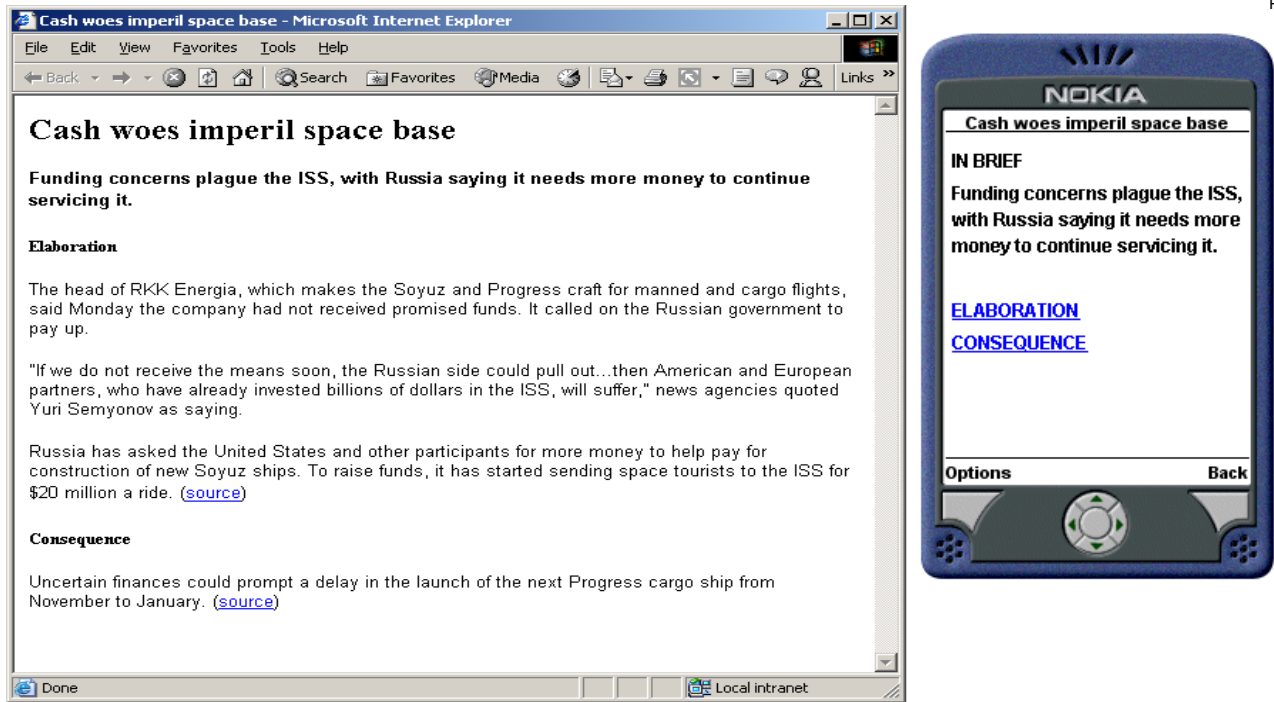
Cash woes imperil space base - Microsoft Internet Explorer

File Edit View Favorites Tools Help

Back Search Favorites Media Links

Cash woes imperil space base

Funding concerns plague the ISS, with Russia saying it needs more money to continue servicing it.

Elaboration

The head of RKK Energia, which makes the Soyuz and Progress craft for manned and cargo flights, said Monday the company had not received promised funds. It called on the Russian government to pay up.

"If we do not receive the means soon, the Russian side could pull out...then American and European partners, who have already invested billions of dollars in the ISS, will suffer," news agencies quoted Yuri Semyonov as saying.

Russia has asked the United States and other participants for more money to help pay for construction of new Soyuz ships. To raise funds, it has started sending space tourists to the ISS for $20 million a ride. (source)

Consequence

Uncertain finances could prompt a delay in the launch of the next Progress cargo ship from November to January. (source)

Done Local intranet

NOKIA

Cash woes imperil space base

IN BRIEF

Funding concerns plague the ISS, with Russia saying it needs more money to continue servicing it.

ELABORATION

CONSEQUENCE

Options Back